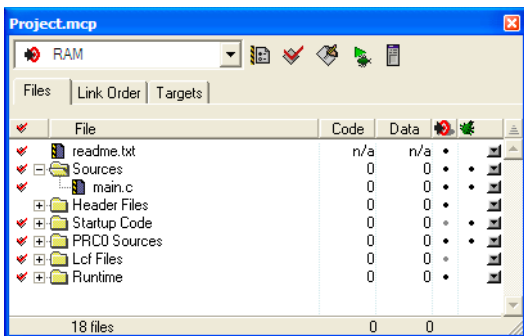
Project.mcp

RAM

Files | Link Order | Targets

| File | Code | Data |
|---|---|---|
| readme.txt | n/a | n/a |
| Sources | 0 | 0 |
| main.c | 0 | 0 |
| Header Files | 0 | 0 |
| Startup Code | 0 | 0 |
| PRC0 Sources | 0 | 0 |
| Lcf Files | 0 | 0 |
| Runtime | 0 | 0 |
| 18 files | 0 | 0 |